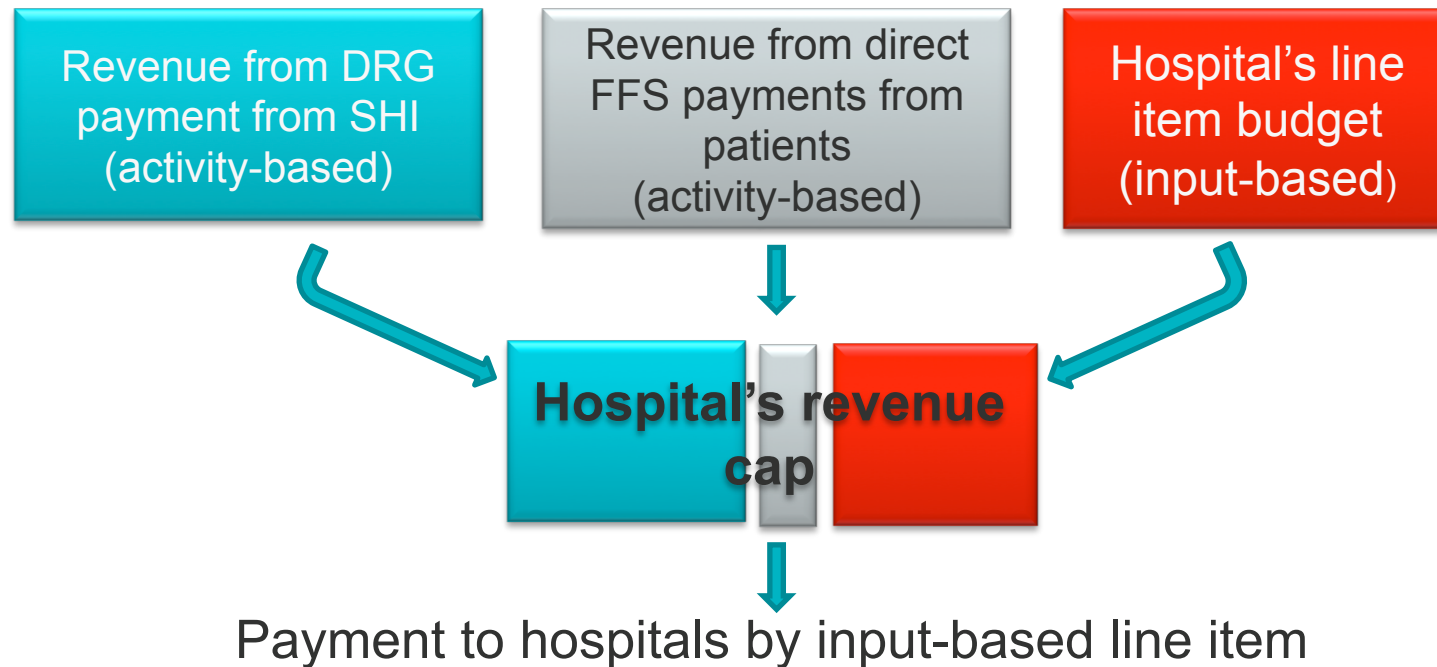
Revenue from DRG payment from SHI (activity-based)

Revenue from direct FFS payments from patients (activity-based)

Hospital's line item budget (input-based)

Hospital's revenue cap

Payment to hospitals by input-based line item